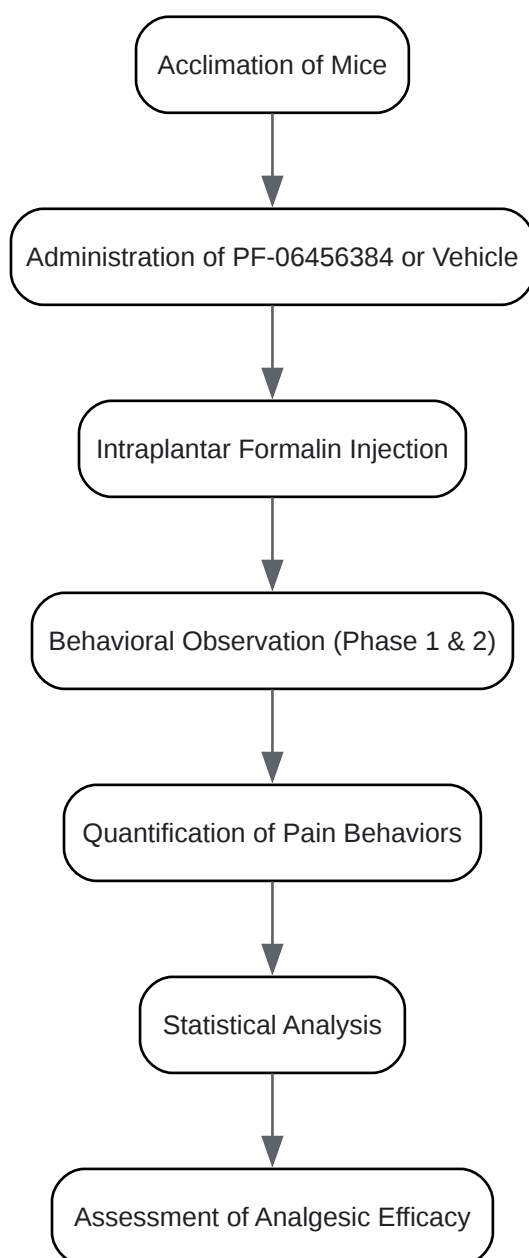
Acclimation of Mice

Administration of PF-06456384 or Vehicle

Intraplantar Formalin Injection

Behavioral Observation (Phase 1 & 2)

Quantification of Pain Behaviors

Statistical Analysis

Assessment of Analgesic Efficacy